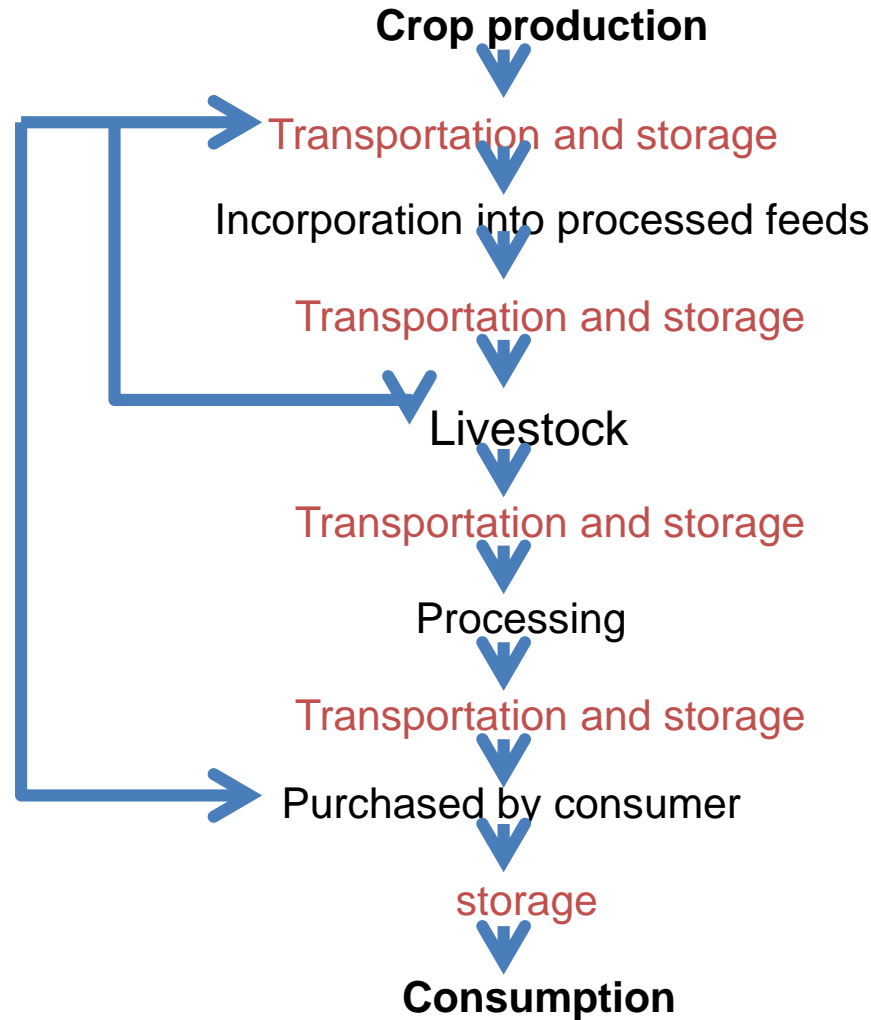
Crop production

Transportation and storage

Incorporation into processed feeds

Transportation and storage

Livestock

Transportation and storage

Processing

Transportation and storage

Purchased by consumer

storage

Consumption